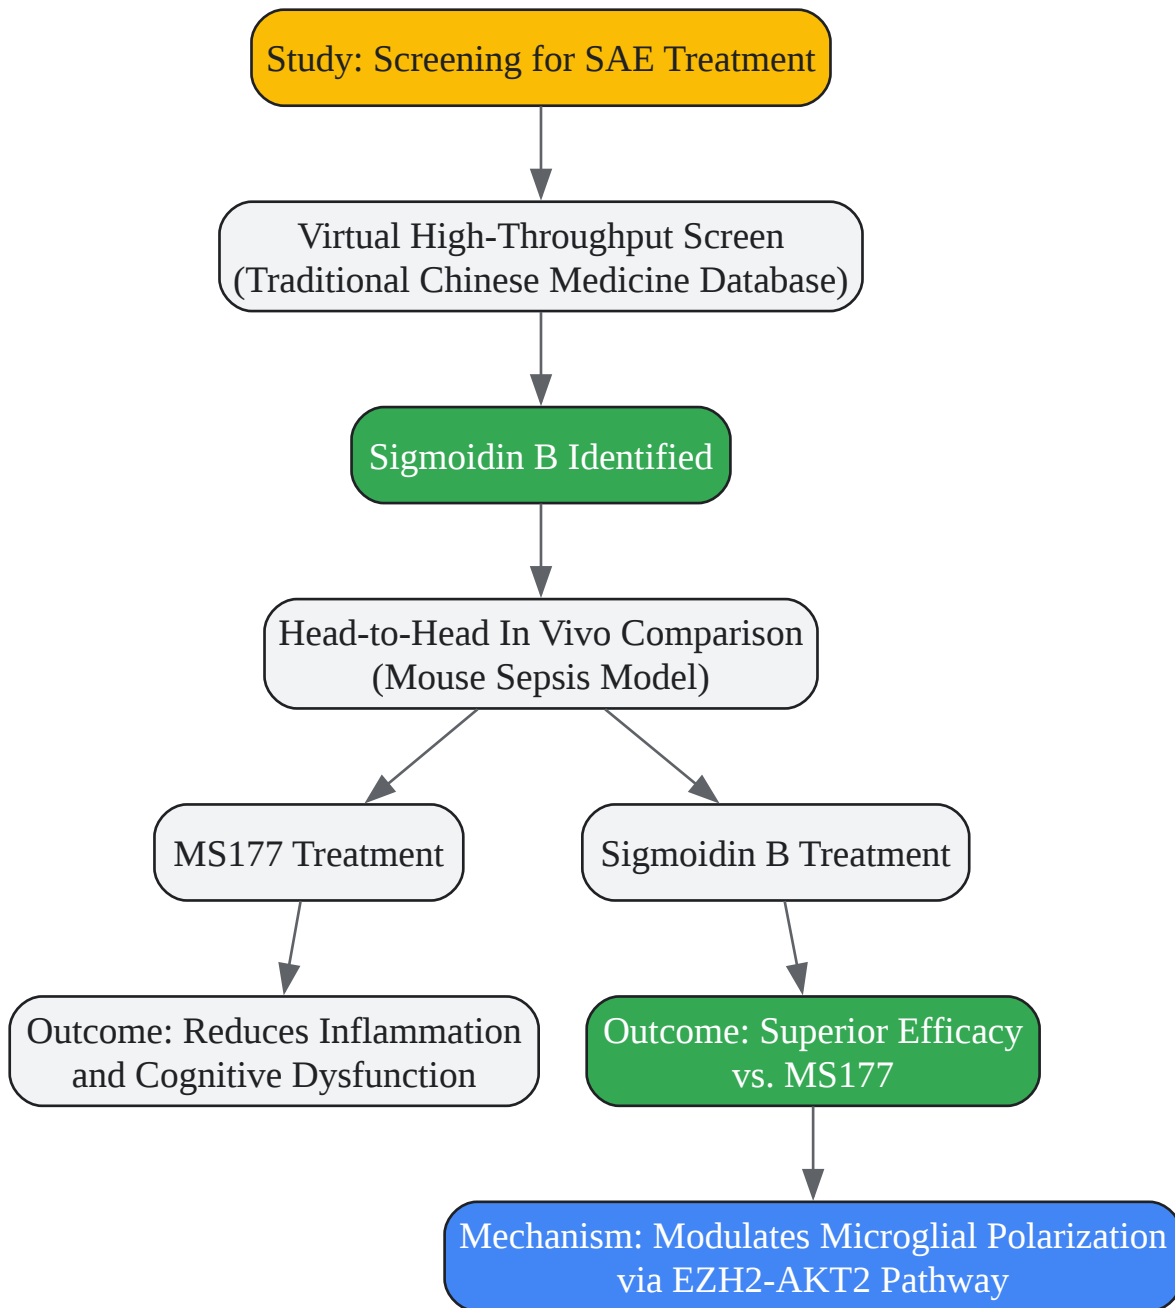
Study: Screening for SAE Treatment

Virtual High-Throughput Screen (Traditional Chinese Medicine Database)

Sigmoidin B Identified

Head-to-Head In Vivo Comparison (Mouse Sepsis Model)

MS177 Treatment

Sigmoidin B Treatment

Outcome: Reduces Inflammation and Cognitive Dysfunction

Outcome: Superior Efficacy vs. MS177

Mechanism: Modulates Microglial Polarization via EZH2-AKT2 Pathway